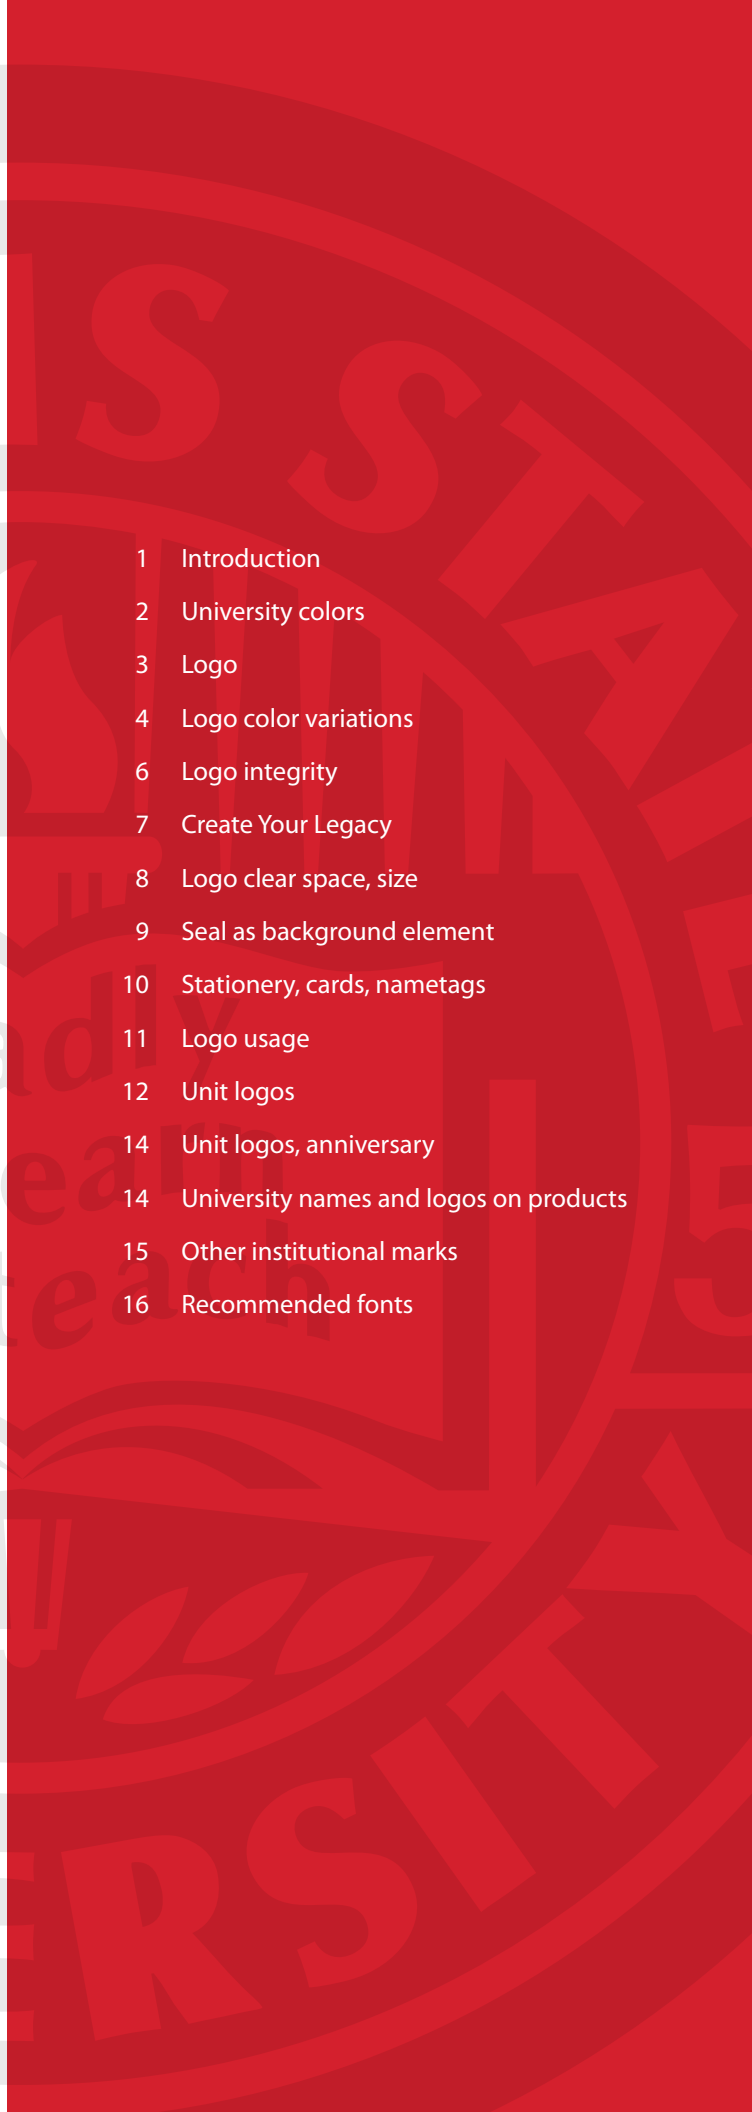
1 Introduction
2 University colors
3 Logo
4 Logo color variations
6 Logo integrity
7 Create Your Legacy
8 Logo clear space, size
9 Seal as background element
10 Stationery, cards, nametags
11 Logo usage
12 Unit logos
14 Unit logos, anniversary
14 University names and logos on products
15 Other institutional marks
16 Recommended fonts